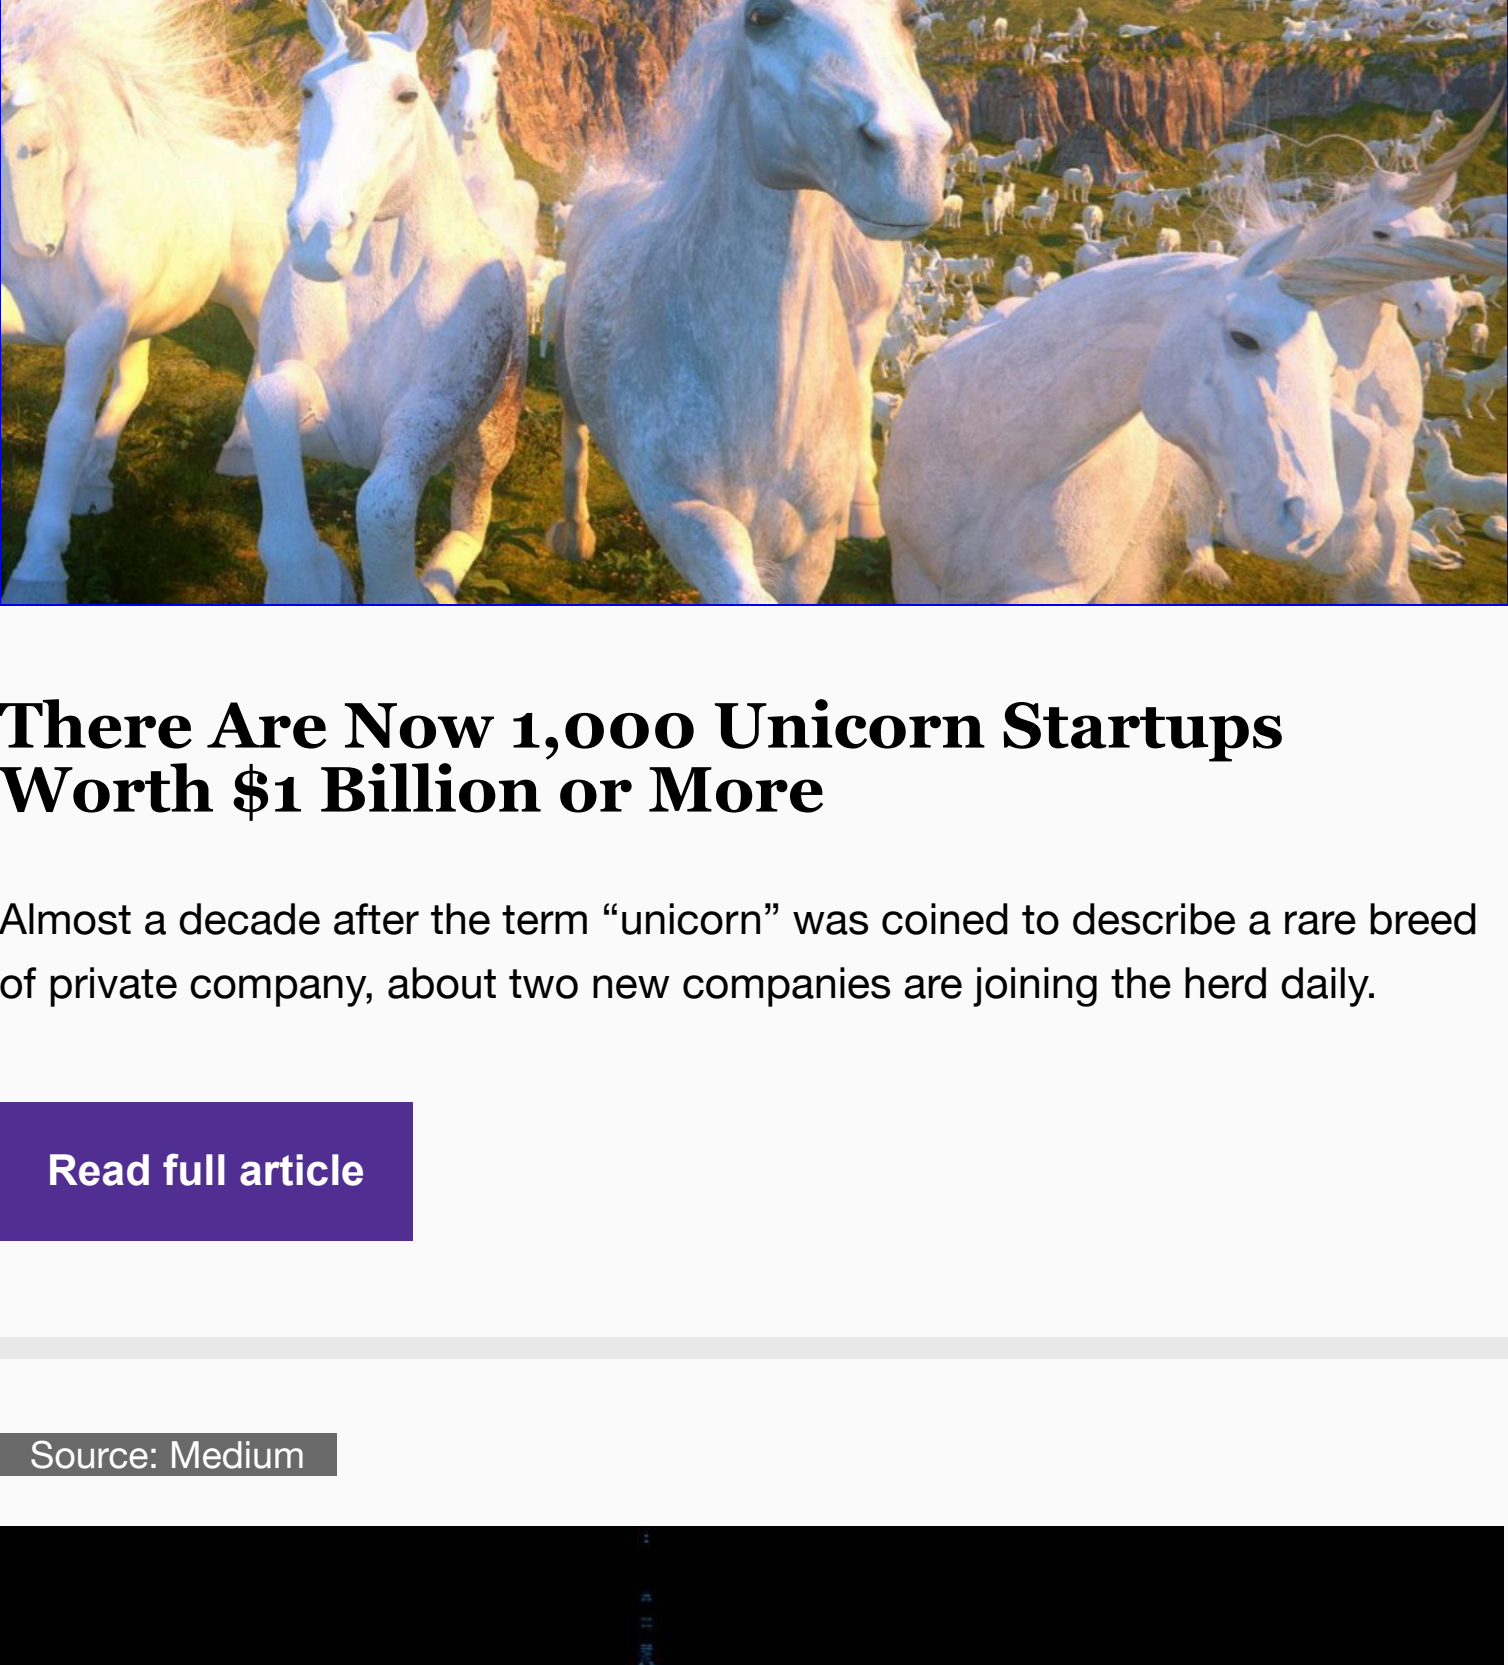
There Are Now 1,000 Unicorn Startups Worth $1 Billion or More

Almost a decade after the term “unicorn” was coined to describe a rare breed of private company, about two new companies are joining the herd daily.

Read full article

Source: Medium